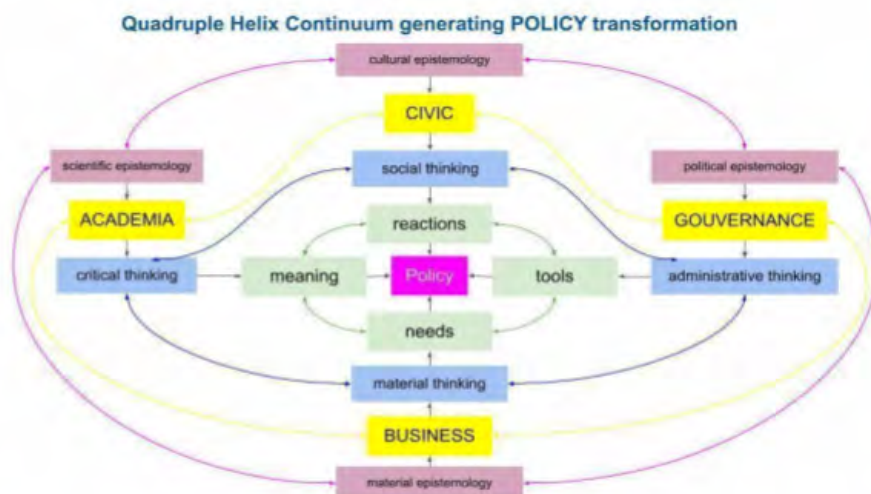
Quadruple Helix Continuum generating POLICY transformation

cultural epistemology

CIVIC

social thinking

scientific epistemology

ACADEMIA

political epistemology

GOUVERNANCE

reactions

critical thinking

meaning

Policy

tools

administrative thinking

needs

material thinking

BUSINESS

material epistemology